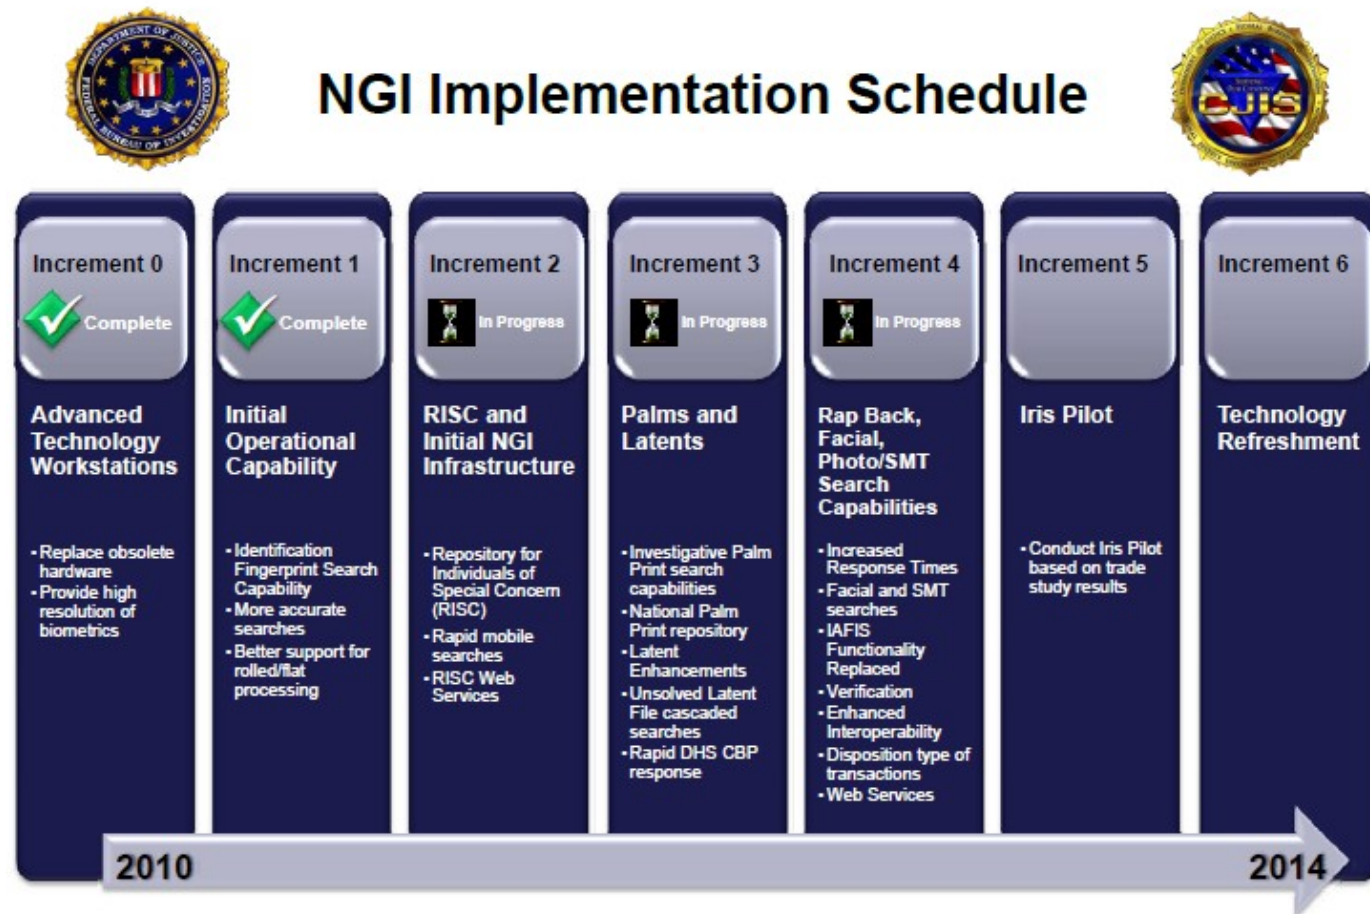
DEPARTMENT OF JUSTICE FEDERAL BUREAU OF INVESTIGATION

NGI Implementation Schedule

CJIS

Increment 0
Complete
Advanced Technology Workstations
• Replace obsolete hardware
• Provide high resolution of biometrics

Increment 1
Complete
Initial Operational Capability
• Identification Fingerprint Search Capability
• More accurate searches
• Better support for rolled/flat processing

Increment 2
In Progress
RISC and Initial NGI Infrastructure
• Repository for Individuals of Special Concern (RISC)
• Rapid mobile searches
• RISC Web Services

Increment 3
In Progress
Palms and Latents
• Investigative Palm Print search capabilities
• National Palm Print repository
• Latent Enhancements
• Unsolved Latent File cascaded searches
• Rapid DHS CBP response

Increment 4
In Progress
Rap Back, Facial, Photo/SMT Search Capabilities
• Increased Response Times
• Facial and SMT searches
• IAFIS Functionality Replaced
• Verification
• Enhanced Interoperability
• Disposition type of transactions
• Web Services

Increment 5
Iris Pilot
• Conduct Iris Pilot based on trade study results

Increment 6
Technology Refreshment

2010
2014